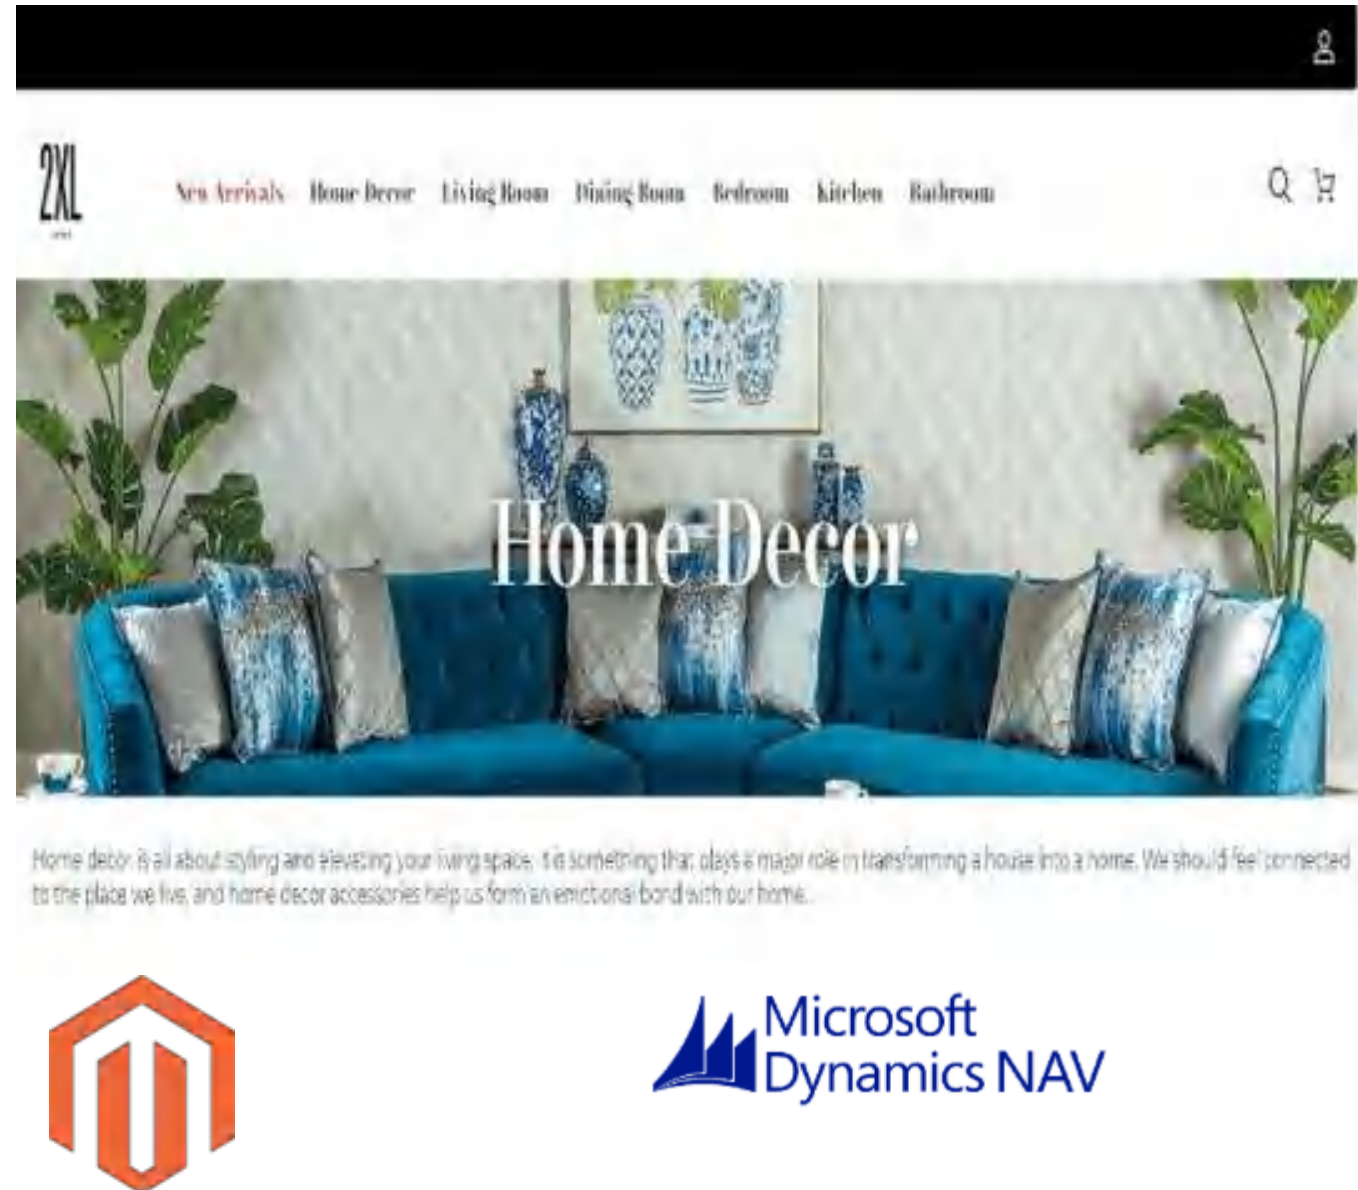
2XL

New Arrivals Home Decor Living Room Dining Room Bedroom Kitchen Bathroom

Home Decor

Home decor is all about styling and elevating your living space. It is something that plays a major role in transforming a house into a home. We should feel connected to the place we live, and home decor accessories help us form an emotional bond with our home.

Microsoft Dynamics NAV